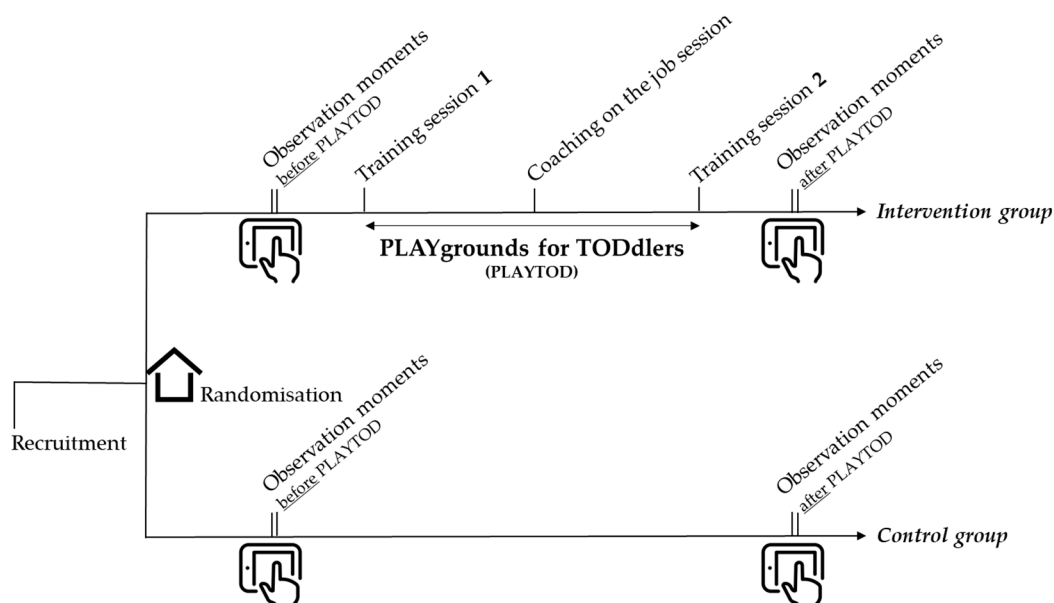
Observation moments
before PLAYTOD

Training session 1

Coaching on the job session

Training session 2

Observation moments
after PLAYTOD

Intervention group

PLAYgrounds for TODdlers
(PLAYTOD)

Randomisation

Recruitment

Observation moments
before PLAYTOD

Observation moments
after PLAYTOD

Control group